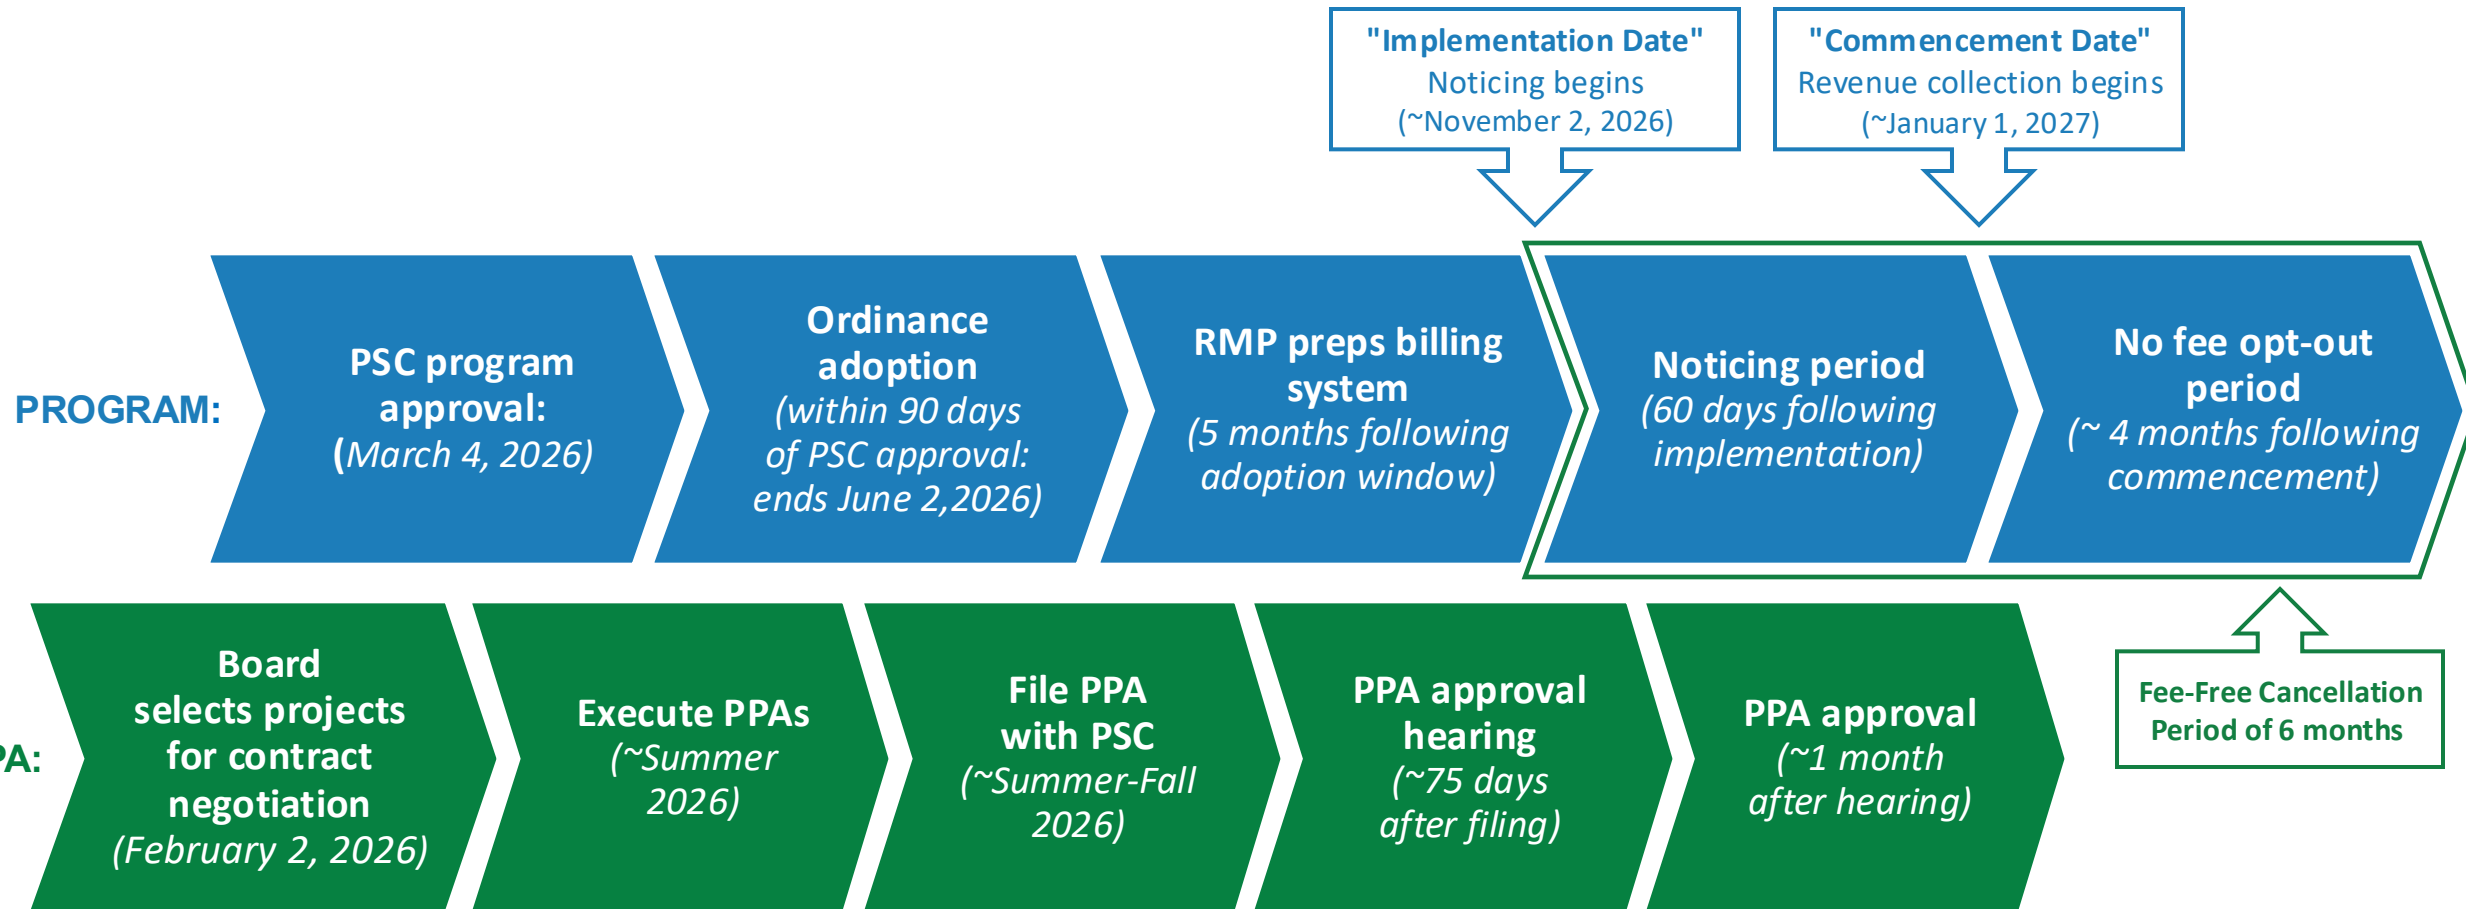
"Implementation Date"
Noticing begins
(~November 2, 2026)

"Commencement Date"
Revenue collection begins
(~January 1, 2027)

PROGRAM:

PSC program approval:
(March 4, 2026)

Ordinance adoption
(within 90 days of PSC approval: ends June 2,2026)

RMP preps billing system
(5 months following adoption window)

Noticing period
(60 days following implementation)

No fee opt-out period
(~ 4 months following commencement)

PA:

Board selects projects for contract negotiation
(February 2, 2026)

Execute PPAs
(~Summer 2026)

File PPA with PSC
(~Summer-Fall 2026)

PPA approval hearing
(~75 days after filing)

PPA approval
(~1 month after hearing)

Fee-Free Cancellation Period of 6 months